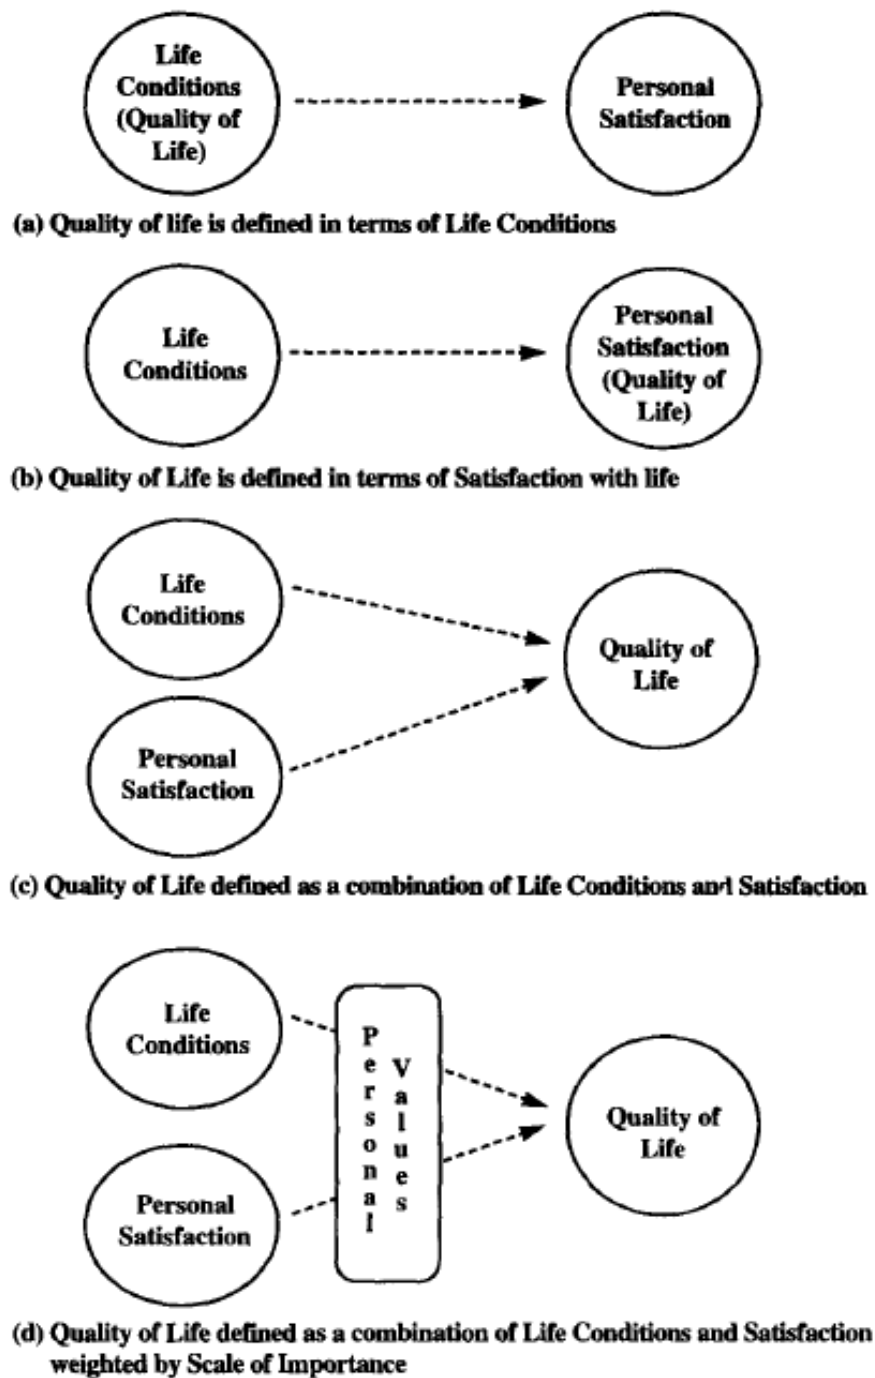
Life Conditions (Quality of Life)

Personal Satisfaction

(a) Quality of life is defined in terms of Life Conditions

Life Conditions

Personal Satisfaction (Quality of Life)

(b) Quality of Life is defined in terms of Satisfaction with life

Life Conditions

Personal Satisfaction

Quality of Life

(c) Quality of Life defined as a combination of Life Conditions and Satisfaction

Life Conditions

Personal Satisfaction

Personal Values

Quality of Life

(d) Quality of Life defined as a combination of Life Conditions and Satisfaction weighted by Scale of Importance